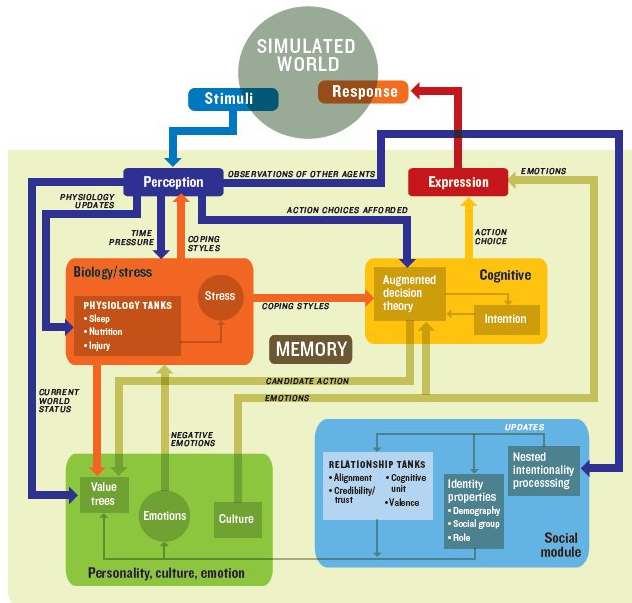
SIMULATED WORLD

Stimuli

Response

Perception

OBSERVATIONS OF OTHER AGENTS

Expression

EMOTIONS

PHYSIOLOGY UPDATES

ACTION CHOICES AFFORDED

TIME PRESSURE

COPING STYLES

ACTION CHOICE

Biology/stress

PHYSIOLOGY TANKS
• Sleep
• Nutrition
• Injury

Stress

COPING STYLES

Augmented decision theory

Cognitive

Intention

MEMORY

CANDIDATE ACTION

CURRENT WORLD STATUS

EMOTIONS

NEGATIVE EMOTIONS

UPDATES

RELATIONSHIP TANKS
• Alignment
• Credibility/trust
• Cognitive unit
• Valence

Identity properties
• Demography
• Social group
• Role

Nested intentionality processsing

Value trees

Emotions

Culture

Personality, culture, emotion

Social module